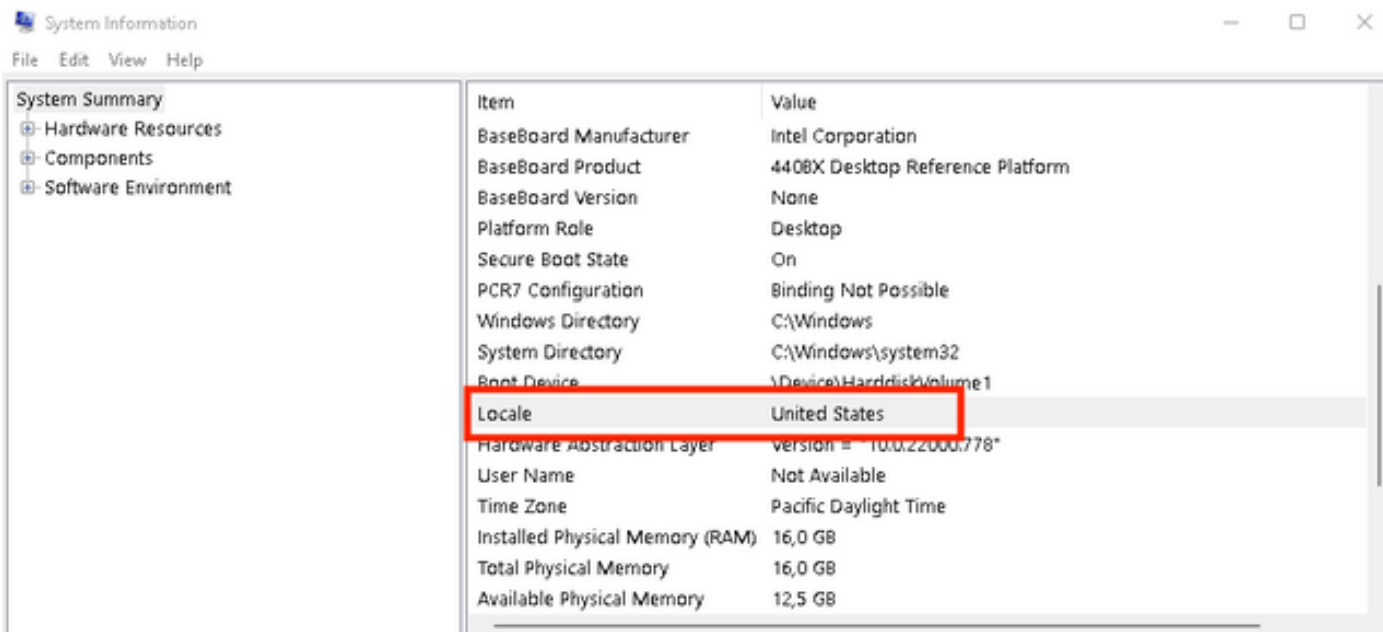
System Information

File Edit View Help

System Summary
Hardware Resources
Components
Software Environment

| Item | Value |
|---|---|
| BaseBoard Manufacturer | Intel Corporation |
| BaseBoard Product | 440BX Desktop Reference Platform |
| BaseBoard Version | None |
| Platform Role | Desktop |
| Secure Boot State | On |
| PCR7 Configuration | Binding Not Possible |
| Windows Directory | C:\Windows |
| System Directory | C:\Windows\system32 |
| Boot Device | \Device\HarddiskVolume1 |
| Locale | United States |
| Hardware Abstraction Layer | Version = "10.0.22000.778" |
| User Name | Not Available |
| Time Zone | Pacific Daylight Time |
| Installed Physical Memory (RAM) | 16,0 GB |
| Total Physical Memory | 16,0 GB |
| Available Physical Memory | 12,5 GB |